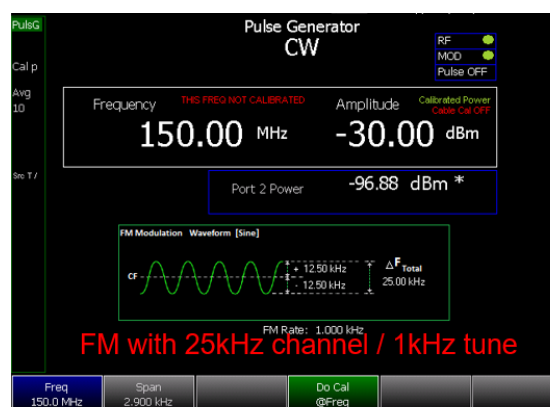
PulsG

Cal p

Avg 10

Src T /

Pulse Generator
CW

RF
MOD
Pulse OFF

Frequency
THIS FREQ NOT CALIBRATED
150.00 MHz

Amplitude
Calibrated Power
Cable Cal OFF
-30.00 dBm

Port 2 Power
-96.88 dBm *

FM Modulation Waveform [Sine]

CF

+ 12.50 kHz
- 12.50 kHz

$\Delta$F Total
25.00 kHz

FM Rate: 1.000 kHz

FM with 25kHz channel / 1kHz tune

Freq
150.0 MHz

Span
2.900 kHz

Do Cal
@Freq